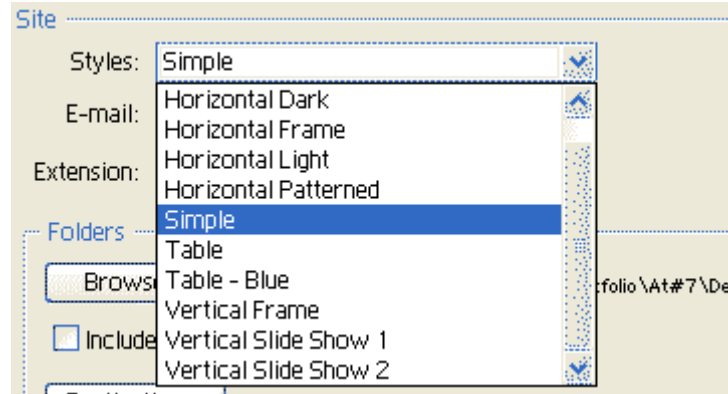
Site

Styles: Simple

E-mail:

Extension:

Folders

Browse

Include

Horizontal Dark
Horizontal Frame
Horizontal Light
Horizontal Patterned
Simple
Table
Table - Blue
Vertical Frame
Vertical Slide Show 1
Vertical Slide Show 2

tfolio\At#7\De